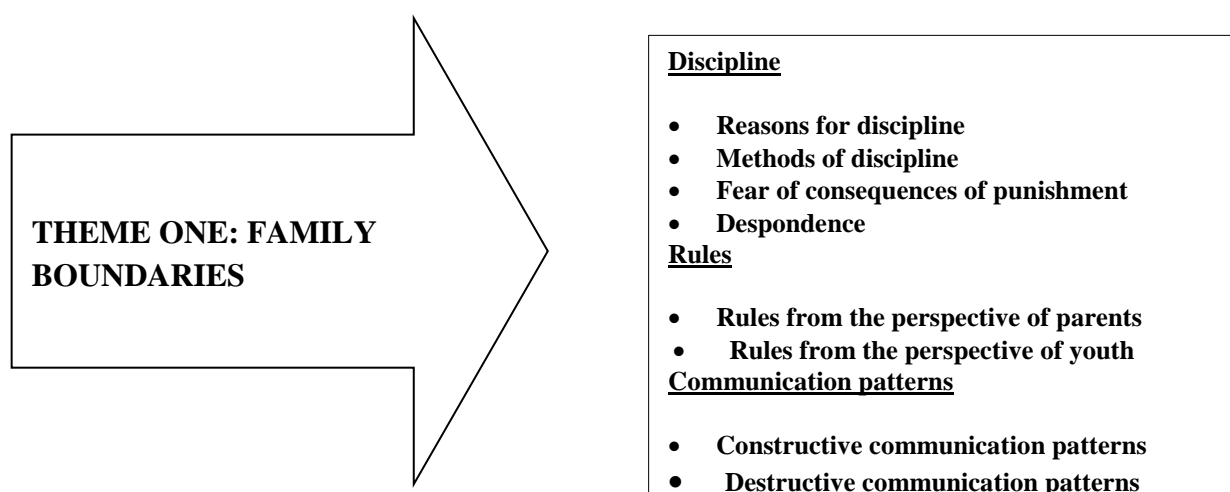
THEME ONE: FAMILY BOUNDARIES

Discipline

- Reasons for discipline
- Methods of discipline
- Fear of consequences of punishment
- Despondence

Rules

- Rules from the perspective of parents
- Rules from the perspective of youth

Communication patterns

- Constructive communication patterns
- Destructive communication patterns